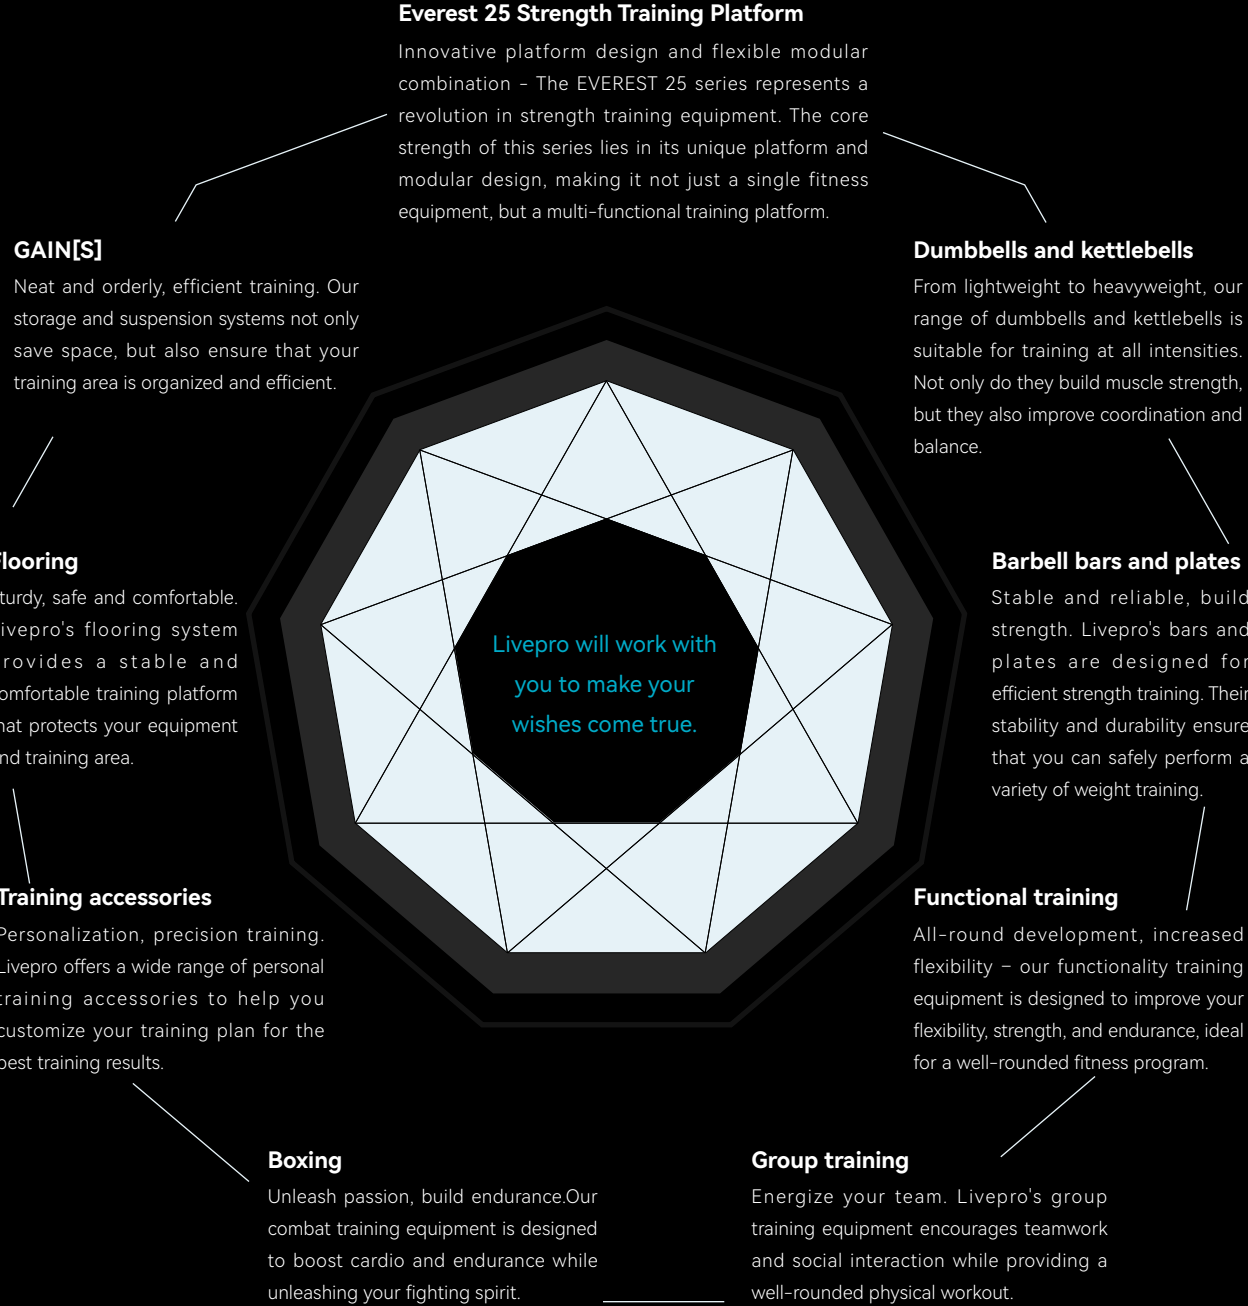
Everest 25 Strength Training Platform

Innovative platform design and flexible modular combination - The EVEREST 25 series represents a revolution in strength training equipment. The core strength of this series lies in its unique platform and modular design, making it not just a single fitness equipment, but a multi-functional training platform.

GAIN[S]

Neat and orderly, efficient training. Our storage and suspension systems not only save space, but also ensure that your training area is organized and efficient.

Dumbbells and kettlebells

From lightweight to heavyweight, our range of dumbbells and kettlebells is suitable for training at all intensities. Not only do they build muscle strength, but they also improve coordination and balance.

looring

turdy, safe and comfortable. ivepro's flooring system rovides a stable and omfortable training platform hat protects your equipment nd training area.

Livepro will work with you to make your wishes come true.

Barbell bars and plates

Stable and reliable, build strength. Livepro's bars and plates are designed for efficient strength training. Their stability and durability ensure that you can safely perform a variety of weight training.

Training accessories

Personalization, precision training. ivepro offers a wide range of personal raining accessories to help you customize your training plan for the best training results.

Functional training

All-round development, increased flexibility – our functionality training equipment is designed to improve your flexibility, strength, and endurance, ideal for a well-rounded fitness program.

Boxing

Unleash passion, build endurance.Our combat training equipment is designed to boost cardio and endurance while unleashing your fighting spirit.

Group training

Energize your team. Livepro's group training equipment encourages teamwork and social interaction while providing a well-rounded physical workout.